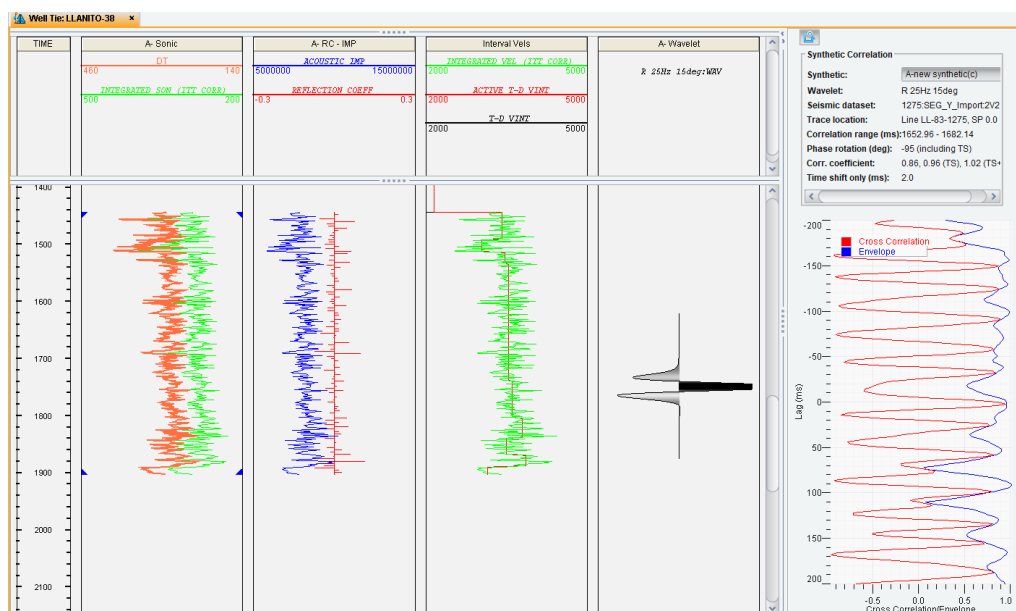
Well Tie: LLANITO-38 ×

TIME

A- Sonic
DT
460 140
INTEGRATED SON (TTT CORR)
800 200

A- RC - IMP
ACOUSTIC IMP
5000000 15000000
REFLECTION COEFF
-0.3 0.3

Interval Vels
INTEGRATED VEL (TTT CORR)
2000 5000
ACTIVE T-D VINT
2000 5000
T-D VINT
2000 5000

A- Wavelet
R 25Hz 15deg:WAV

1400
1500
1600
1700
1800
1900
2000
2100

Synthetic Correlation

| | |
|---|---|
| Synthetic: | A-new synthetic(c) |
| Wavelet: | R 25Hz 15deg |
| Seismic dataset: | 1275:SEG_Y_Import:2V2 |
| Trace location: | Line LL-83-1275, SP 0.0 |
| Correlation range (ms): | 1652.96 - 1682.14 |
| Phase rotation (deg): | -95 (including TS) |
| Corr. coefficient: | 0.86, 0.96 (TS), 1.02 (TS+ |
| Time shift only (ms): | 2.0 |

Cross Correlation
Envelope

Lag (ms)
-200
-150
-100
-50
0
50
100
150
200

-0.5 0.0 0.5 1.0
Cross Correlation/Envelope